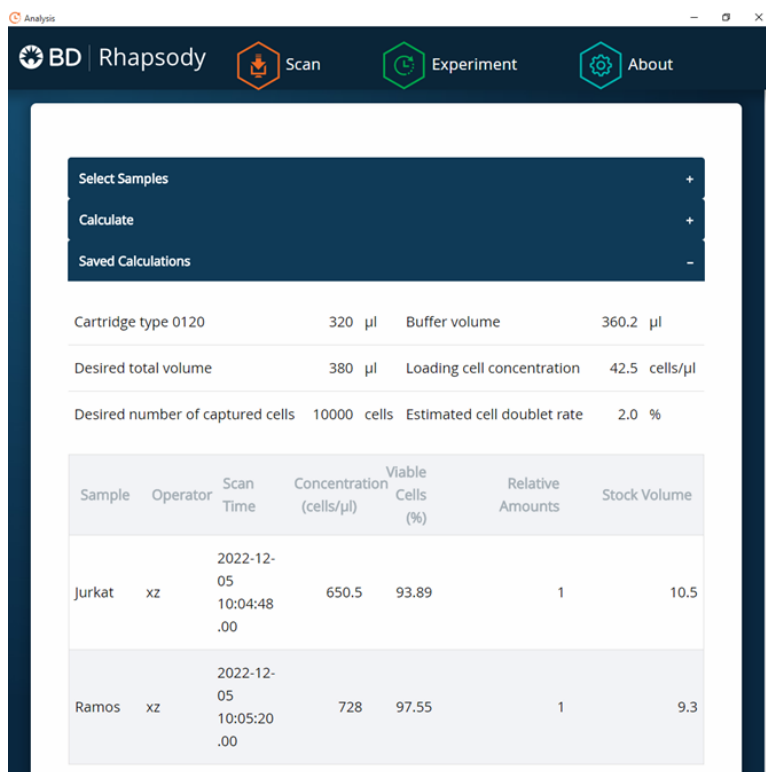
Analysis

BD | Rhapsody

Scan

Experiment

About

Select Samples +

Calculate +

Saved Calculations –

| | | | | |
|---|---|---|---|---|
| Cartridge type 0120 | 320 µl | Buffer volume | 360.2 | µl |
| Desired total volume | 380 µl | Loading cell concentration | 42.5 | cells/µl |
| Desired number of captured cells | 10000 cells | Estimated cell doublet rate | 2.0 | % |

| Sample | Operator | Scan Time | Concentration (cells/µl) | Viable Cells (%) | Relative Amounts | Stock Volume |
|---|---|---|---|---|---|---|
| Jurkat | xz | 2022-12-05 10:04:48 .00 | 650.5 | 93.89 | 1 | 10.5 |
| Ramos | xz | 2022-12-05 10:05:20 .00 | 728 | 97.55 | 1 | 9.3 |